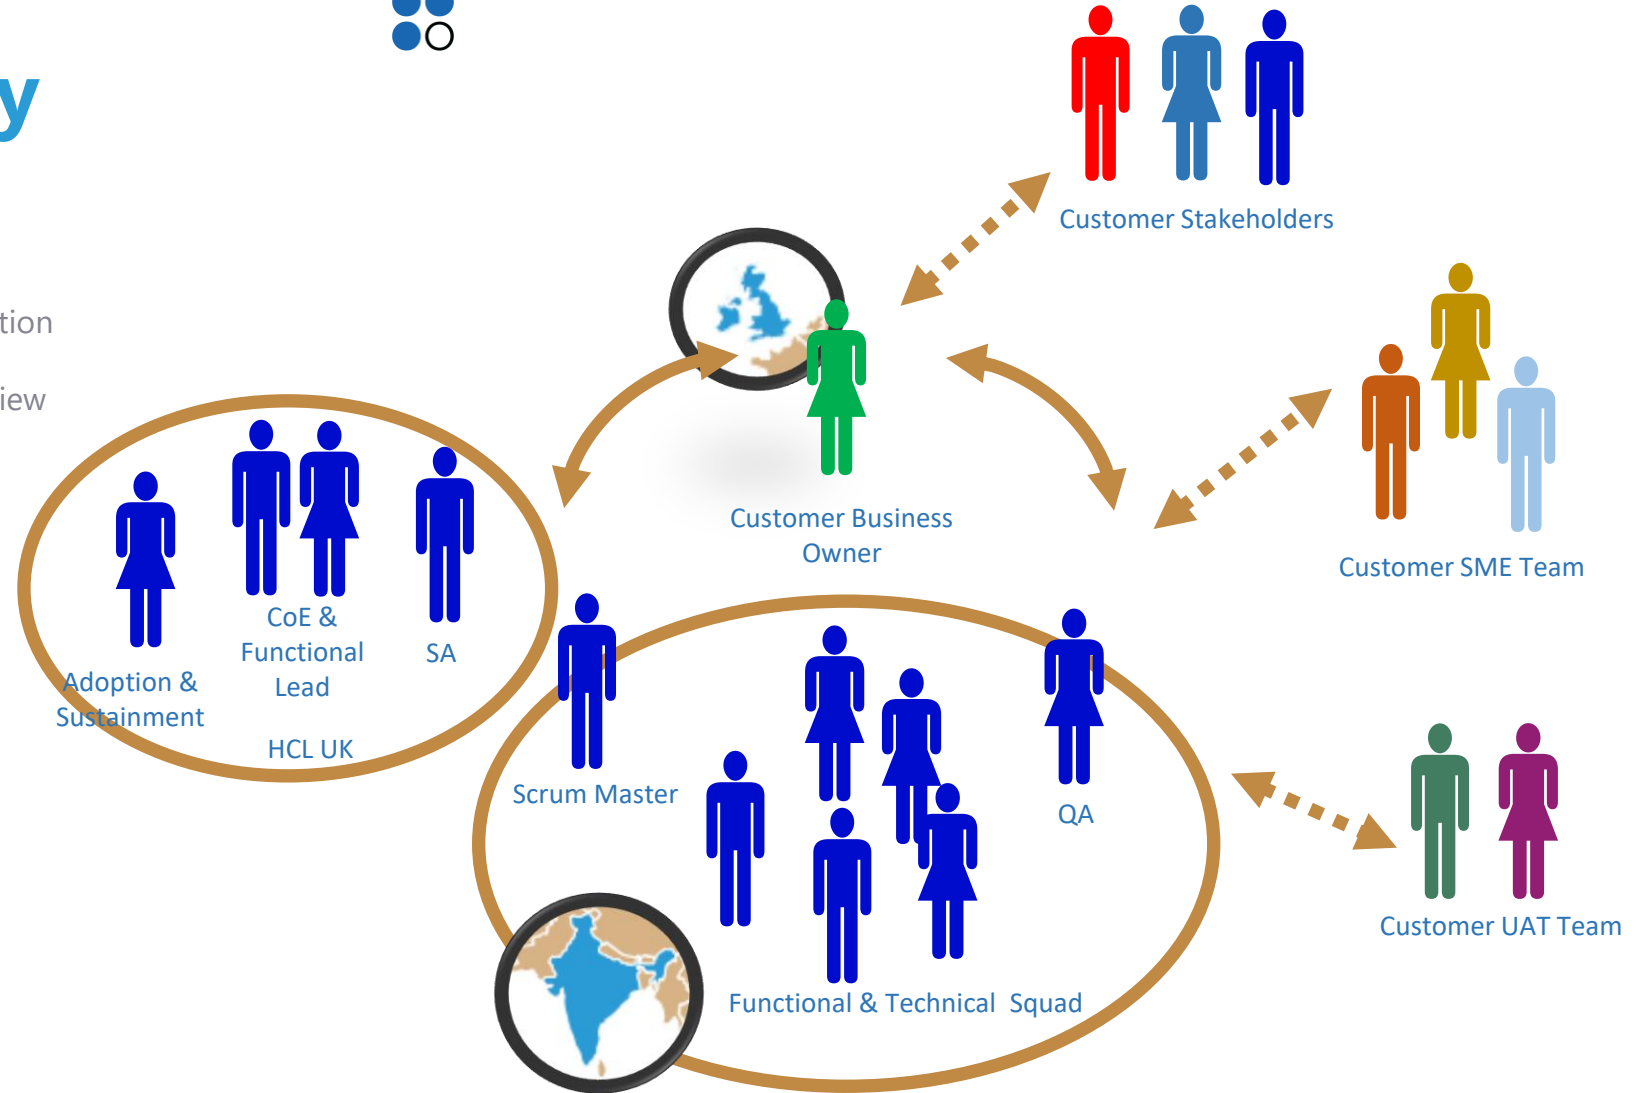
y

tion

iew

Customer Stakeholders

Customer Business Owner

Customer SME Team

CoE & Functional Lead

SA

Adoption & Sustainment

HCL UK

Scrum Master

QA

Customer UAT Team

Functional & Technical Squad